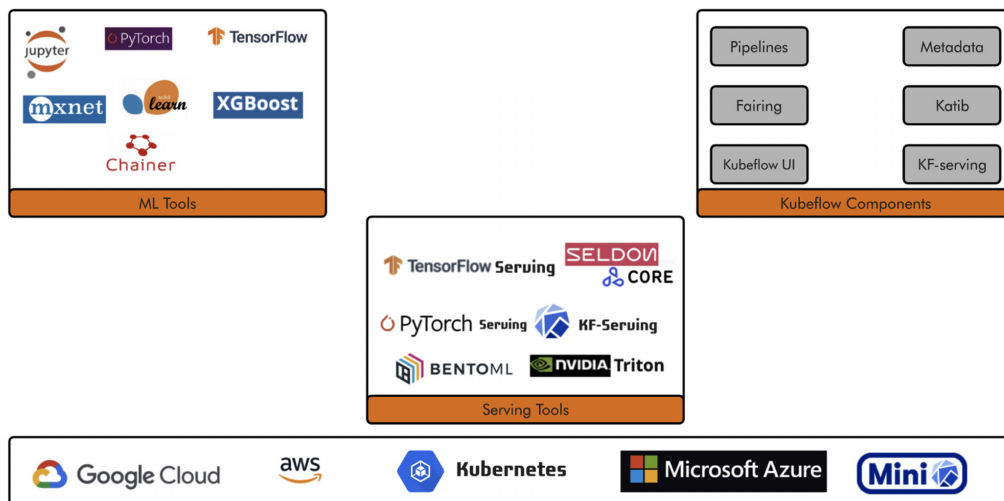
jupyter
PyTorch
TensorFlow
mxnet
learn
XGBoost
Chainer
ML Tools

Pipelines
Metadata
Fairing
Katib
Kubeflow UI
KF-serving
Kubeflow Components

TensorFlow Serving
SELDON CORE
PyTorch Serving
KF-Serving
BENTOML
NVIDIA Triton
Serving Tools

Google Cloud
aws
Kubernetes
Microsoft Azure
Mini